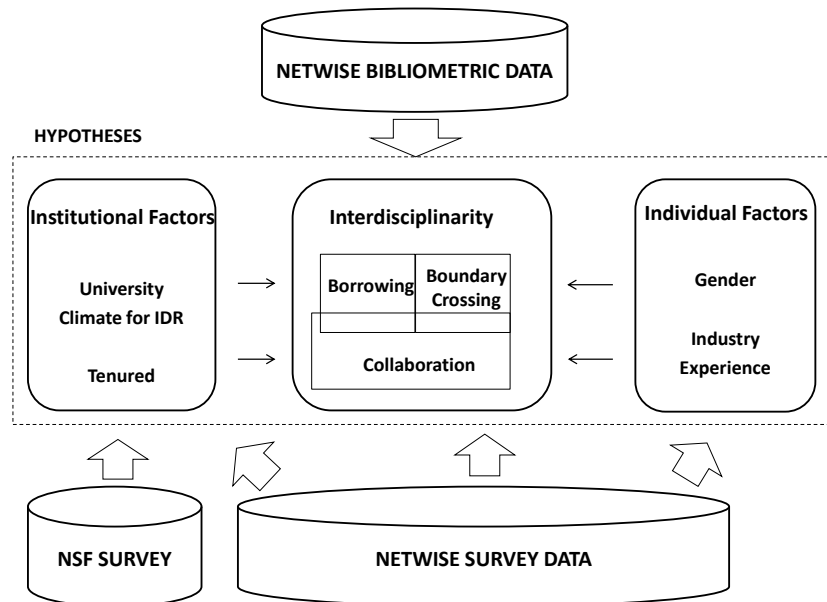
NETWISE BIBLIOMETRIC DATA

HYPOTHESES

Institutional Factors

University Climate for IDR

Tenured

Interdisciplinarity

Borrowing

Boundary Crossing

Collaboration

Individual Factors

Gender

Industry Experience

NSF SURVEY

NETWISE SURVEY DATA